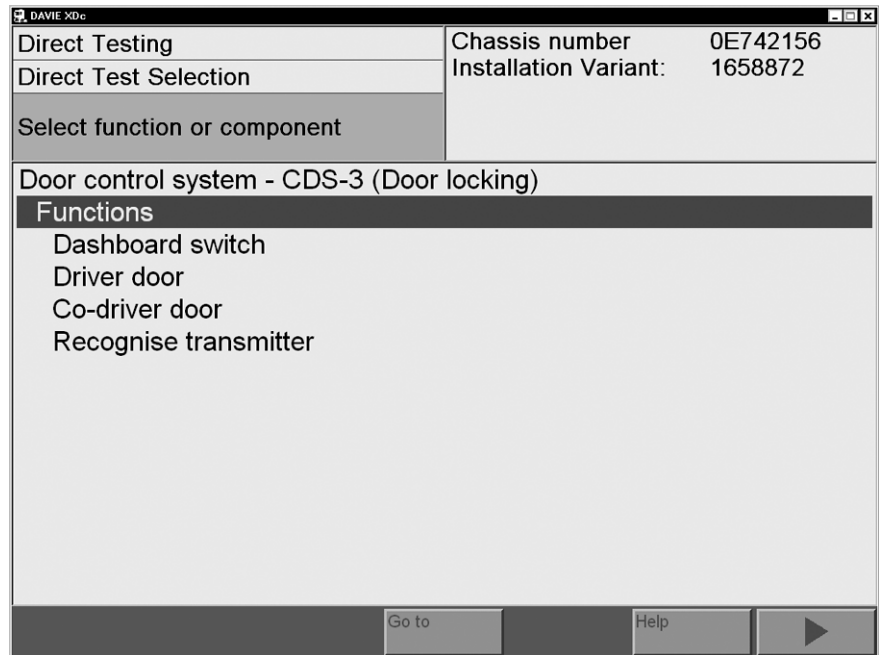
DAVIE XDc

Direct Testing
Direct Test Selection
Select function or component

Chassis number 0E742156
Installation Variant: 1658872

Door control system - CDS-3 (Door locking)
Functions
Dashboard switch
Driver door
Co-driver door
Recognise transmitter

Go to
Help